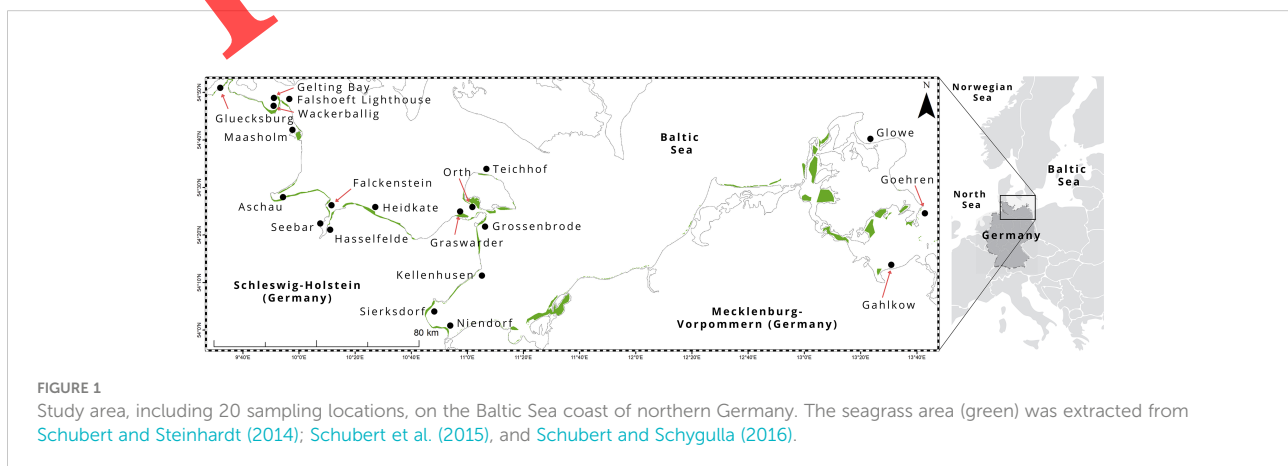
Gelting Bay
Falshoeft Lighthouse
Wackerballig
Gluecksburg
Maasholm
Baltic Sea
Glowe
Teichhof
Orth
Falckenstein
Goehren
Aschau
Heidkate
Seebar
Hasselfelde
Graswarder
Grossenbrode
Kellenhusen
Schleswig-Holstein (Germany)
Gahlkow
Mecklenburg-Vorpommern (Germany)
Sierksdorf
Niendorf
80 km
N
Norwegian Sea
North Sea
Baltic Sea
Germany

FIGURE 1
Study area, including 20 sampling locations, on the Baltic Sea coast of northern Germany. The seagrass area (green) was extracted from Schubert and Steinhardt (2014); Schubert et al. (2015), and Schubert and Schygulla (2016).